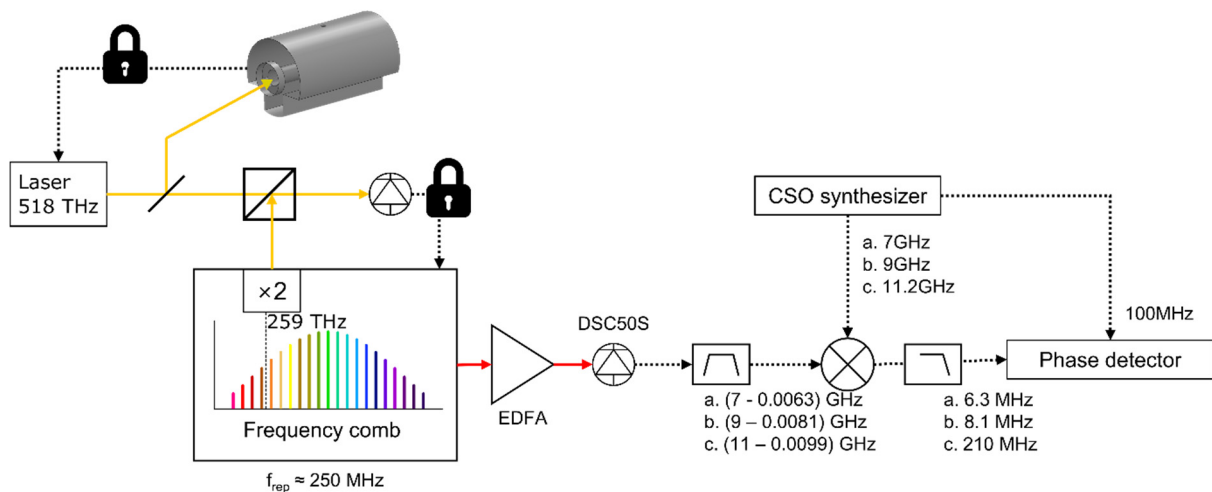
Laser
518 THz

CSO synthesizer

a. 7GHz
b. 9GHz
c. 11.2GHz

100MHz

×2

259 THz

Frequency comb

$f_{rep}$ ≈ 250 MHz

EDFA

DSC50S

a. (7 - 0.0063) GHz
b. (9 – 0.0081) GHz
c. (11 – 0.0099) GHz

a. 6.3 MHz
b. 8.1 MHz
c. 210 MHz

Phase detector